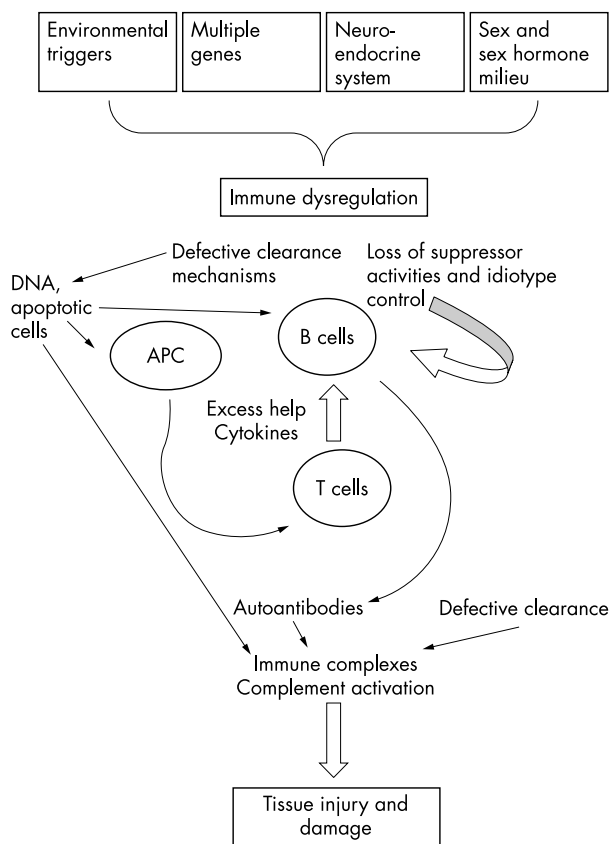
Environmental triggers

Multiple genes

Neuroendocrine system

Sex and sex hormone milieu

Immune dysregulation

Defective clearance mechanisms

Loss of suppressor activities and idiotype control

DNA, apoptotic cells

APC

B cells

Excess help Cytokines

T cells

Autoantibodies

Defective clearance

Immune complexes
Complement activation

Tissue injury and damage